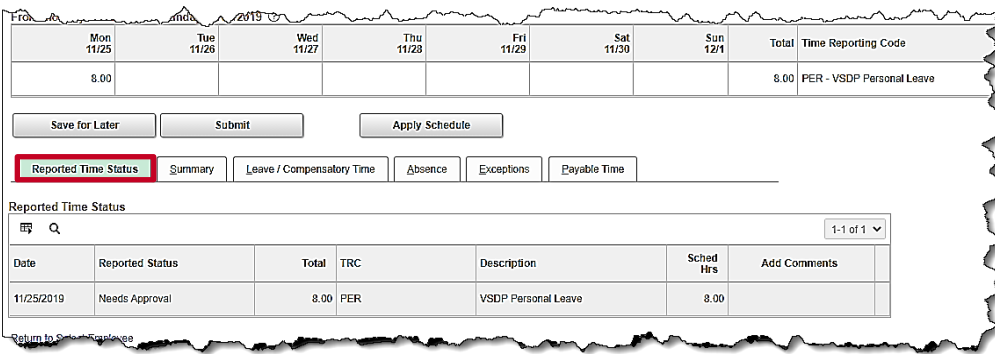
Fro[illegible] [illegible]nda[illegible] 2019

| Mon 11/25 | Tue 11/26 | Wed 11/27 | Thu 11/28 | Fri 11/29 | Sat 11/30 | Sun 12/1 | Total | Time Reporting Code |
|---|---|---|---|---|---|---|---|---|
| 8.00 | | | | | | | 8.00 | PER - VSDP Personal Leave |

Save for Later | Submit | Apply Schedule

Reported Time Status | Summary | Leave / Compensatory Time | Absence | Exceptions | Payable Time

Reported Time Status

1-1 of 1

| Date | Reported Status | Total | TRC | Description | Sched Hrs | Add Comments |
|---|---|---|---|---|---|---|
| 11/25/2019 | Needs Approval | 8.00 | PER | VSDP Personal Leave | 8.00 | |

Return to S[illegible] Employee